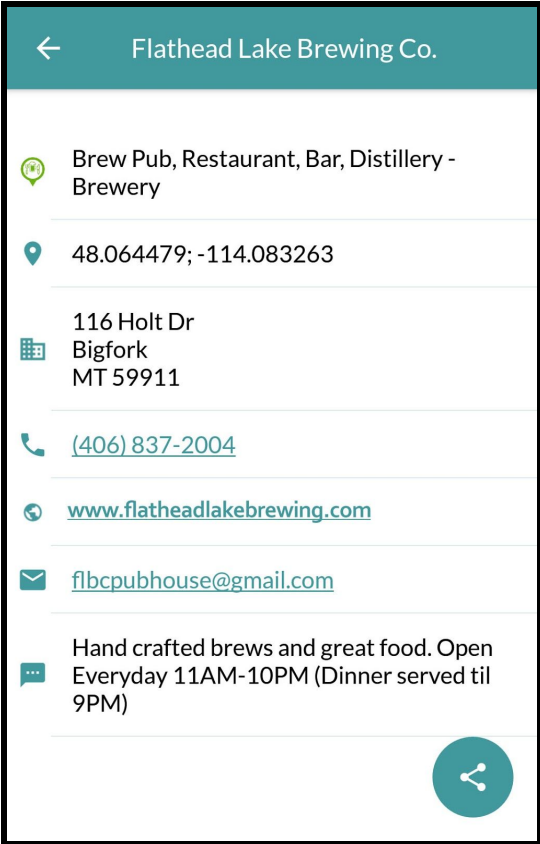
Flathead Lake Brewing Co.

Brew Pub, Restaurant, Bar, Distillery - Brewery

48.064479; -114.083263

116 Holt Dr
Bigfork
MT 59911

(406) 837-2004

www.flatheadlakebrewing.com

flbcpubhouse@gmail.com

Hand crafted brews and great food. Open Everyday 11AM-10PM (Dinner served til 9PM)